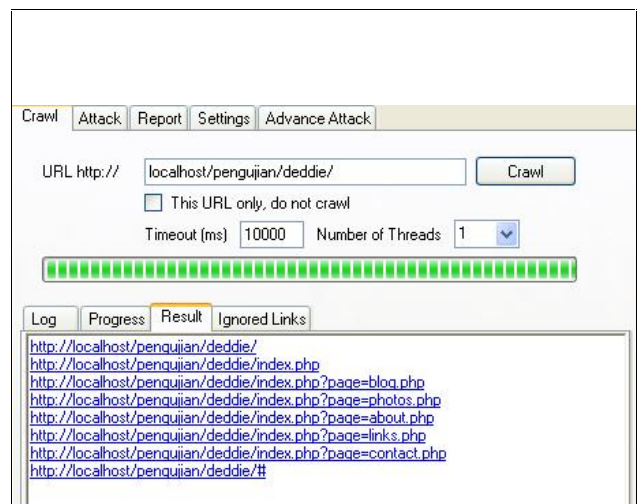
Crawl | Attack | Report | Settings | Advance Attack

URL http:// localhost/pengujian/deddie/ Crawl

This URL only, do not crawl

Timeout (ms) 10000 Number of Threads 1

Log | Progress | Result | Ignored Links

http://localhost/pengujian/deddie/
http://localhost/pengujian/deddie/index.php
http://localhost/pengujian/deddie/index.php?page=blog.php
http://localhost/pengujian/deddie/index.php?page=photos.php
http://localhost/pengujian/deddie/index.php?page=about.php
http://localhost/pengujian/deddie/index.php?page=links.php
http://localhost/pengujian/deddie/index.php?page=contact.php
http://localhost/pengujian/deddie/#